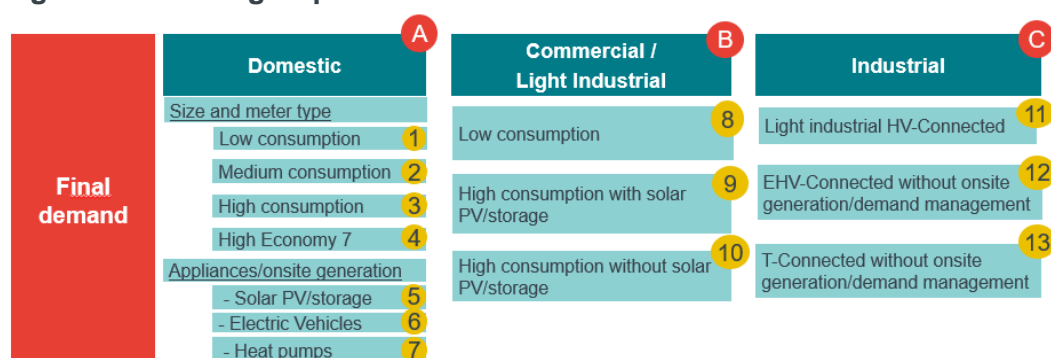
Final demand

A
Domestic

Size and meter type
Low consumption 1
Medium consumption 2
High consumption 3
High Economy 7 4
Appliances/onsite generation
- Solar PV/storage 5
- Electric Vehicles 6
- Heat pumps 7

B
Commercial / Light Industrial

Low consumption 8
High consumption with solar PV/storage 9
High consumption without solar PV/storage 10

C
Industrial

Light industrial HV-Connected 11
EHV-Connected without onsite generation/demand management 12
T-Connected without onsite generation/demand management 13